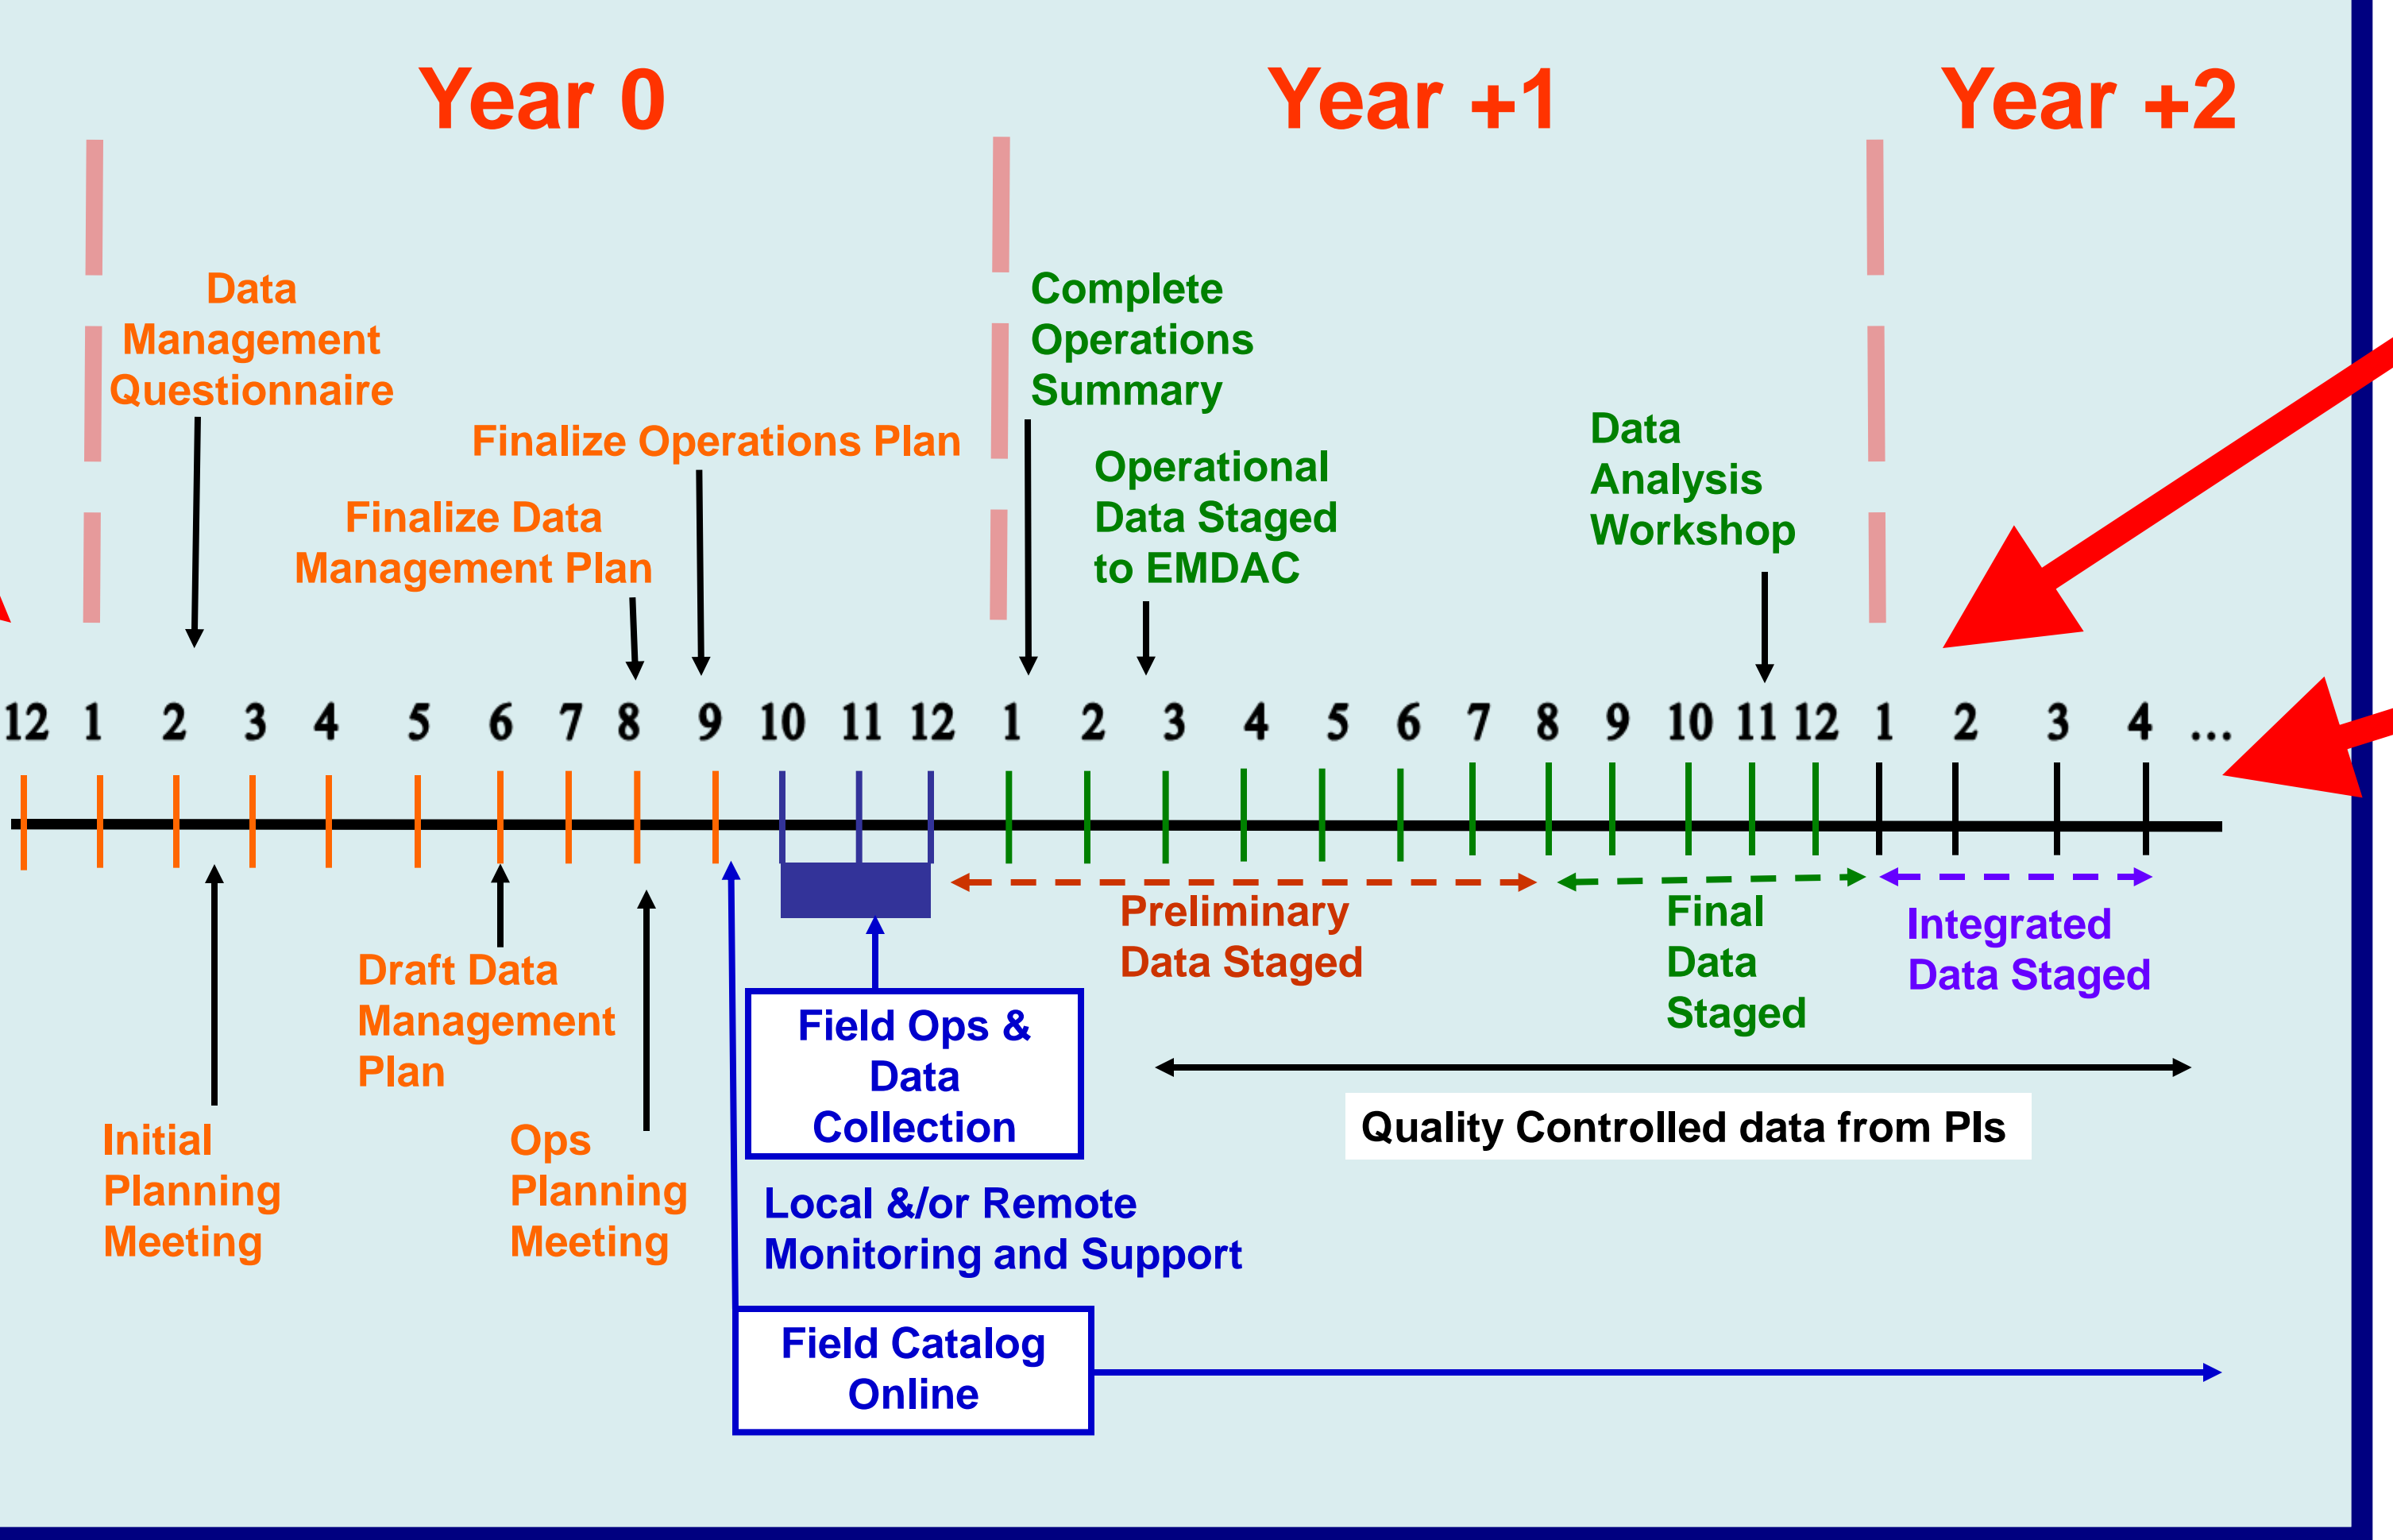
Year 0

Year +1

Year +2

Data Management Questionnaire

Finalize Operations Plan

Finalize Data Management Plan

Complete Operations Summary

Operational Data Staged to EMDAC

Data Analysis Workshop

12 1 2 3 4 5 6 7 8 9 10 11 12 1 2 3 4 5 6 7 8 9 10 11 12 1 2 3 4 ...

Preliminary Data Staged

Final Data Staged

Integrated Data Staged

Draft Data Management Plan

Initial Planning Meeting

Ops Planning Meeting

Field Ops & Data Collection

Quality Controlled data from PIs

Local &/or Remote Monitoring and Support

Field Catalog Online